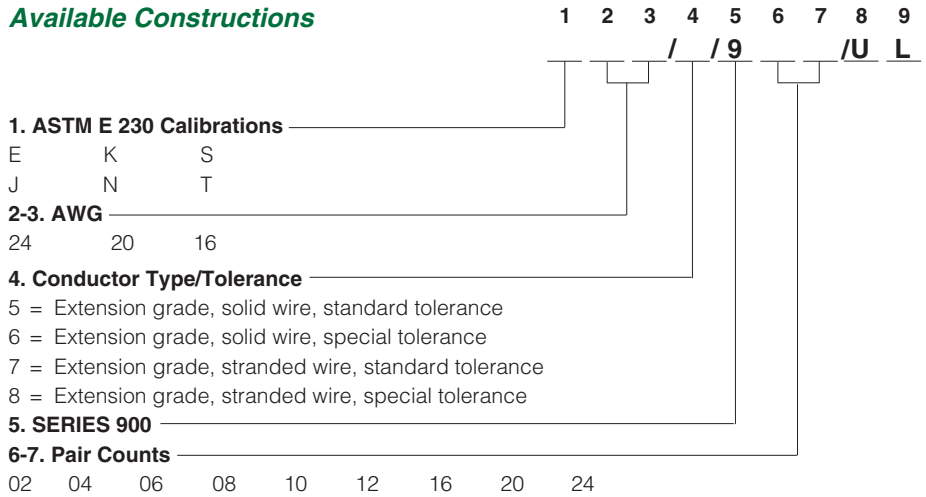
Available Constructions

1 2 3 4 5 6 7 8 9

_ _ _ / _ / 9 _ _ /U L

1. ASTM E 230 Calibrations

E K S

J N T

2-3. AWG

24 20 16

4. Conductor Type/Tolerance

5 = Extension grade, solid wire, standard tolerance

6 = Extension grade, solid wire, special tolerance

7 = Extension grade, stranded wire, standard tolerance

8 = Extension grade, stranded wire, special tolerance

5. SERIES 900

6-7. Pair Counts

02 04 06 08 10 12 16 20 24